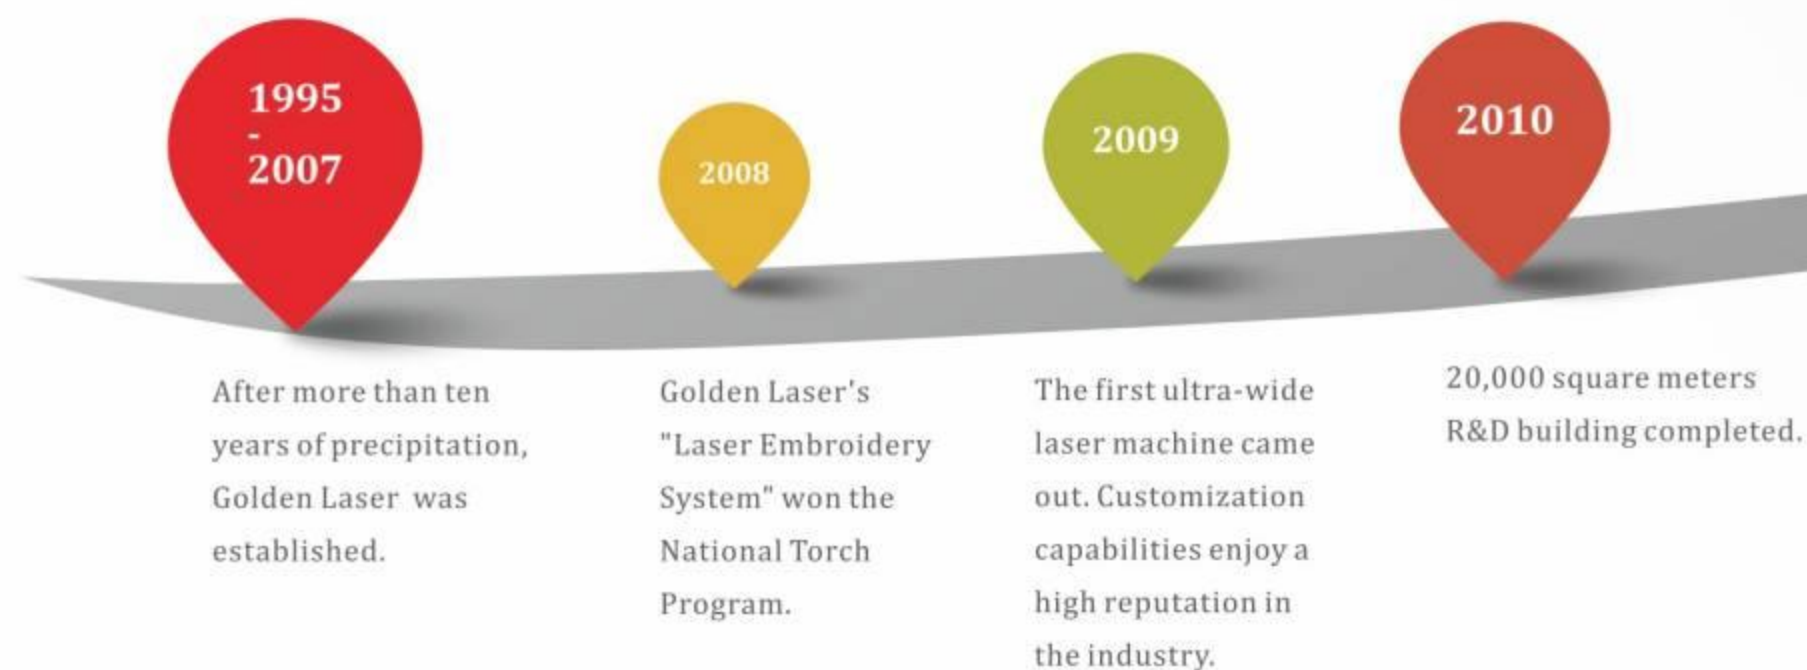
1995
-
2007

After more than ten years of precipitation, Golden Laser was established.

2008

Golden Laser's "Laser Embroidery System" won the National Torch Program.

2009

The first ultra-wide laser machine came out. Customization capabilities enjoy a high reputation in the industry.

2010

20,000 square meters R&D building completed.